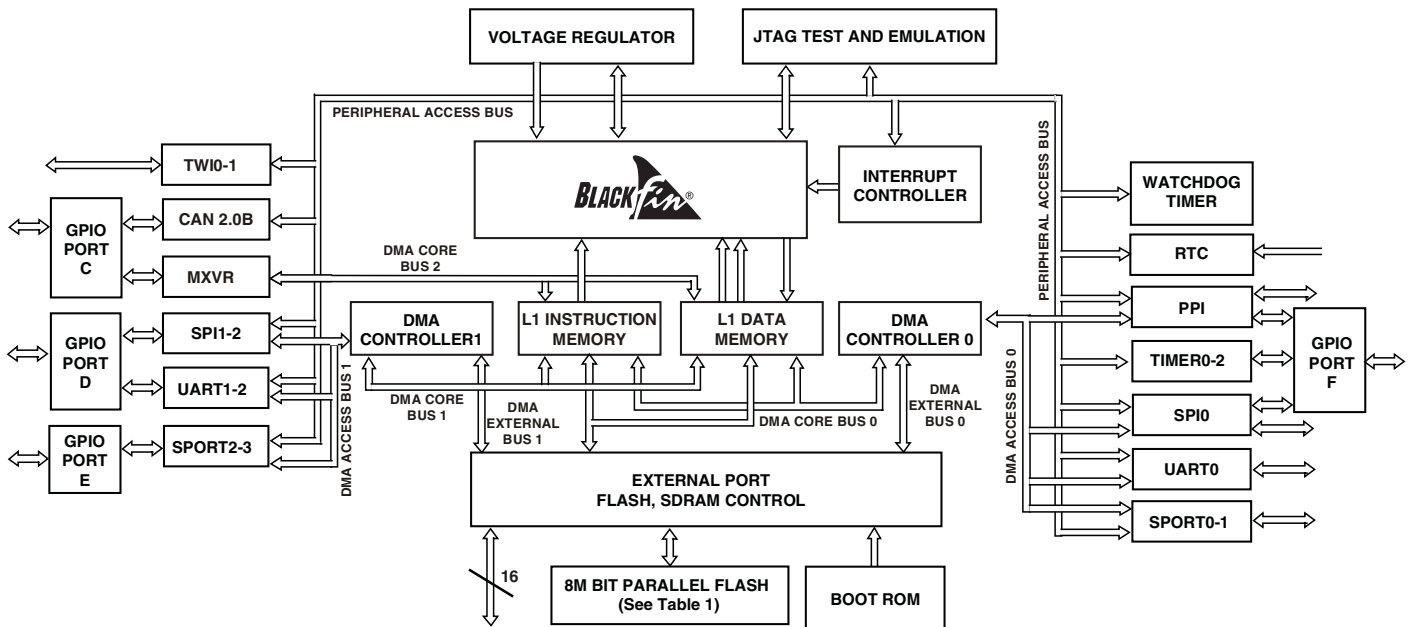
VOLTAGE REGULATOR

JTAG TEST AND EMULATION

PERIPHERAL ACCESS BUS

BLACKfin®

INTERRUPT CONTROLLER

PERIPHERAL ACCESS BUS

WATCHDOG TIMER

RTC

PPI

TIMER0-2

SPI0

UART0

SPORT0-1

GPIO PORT F

TWI0-1

CAN 2.0B

MXVR

SPI1-2

UART1-2

SPORT2-3

GPIO PORT C

GPIO PORT D

GPIO PORT E

DMA ACCESS BUS 1

DMA CORE BUS 2

DMA CONTROLLER1

L1 INSTRUCTION MEMORY

L1 DATA MEMORY

DMA CONTROLLER 0

DMA CORE BUS 1

DMA EXTERNAL BUS 1

DMA CORE BUS 0

DMA EXTERNAL BUS 0

DMA ACCESS BUS 0

EXTERNAL PORT FLASH, SDRAM CONTROL

16

8M BIT PARALLEL FLASH (See Table 1)

BOOT ROM